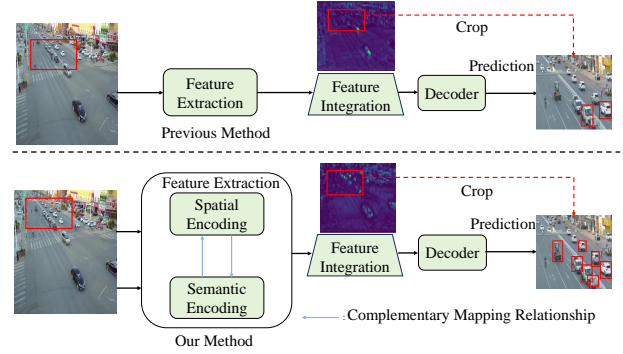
Crop

Prediction

Feature Extraction

Feature Integration

Decoder

Previous Method

Feature Extraction

Spatial Encoding

Semantic Encoding

Crop

Prediction

Feature Integration

Decoder

Complementary Mapping Relationship

Our Method